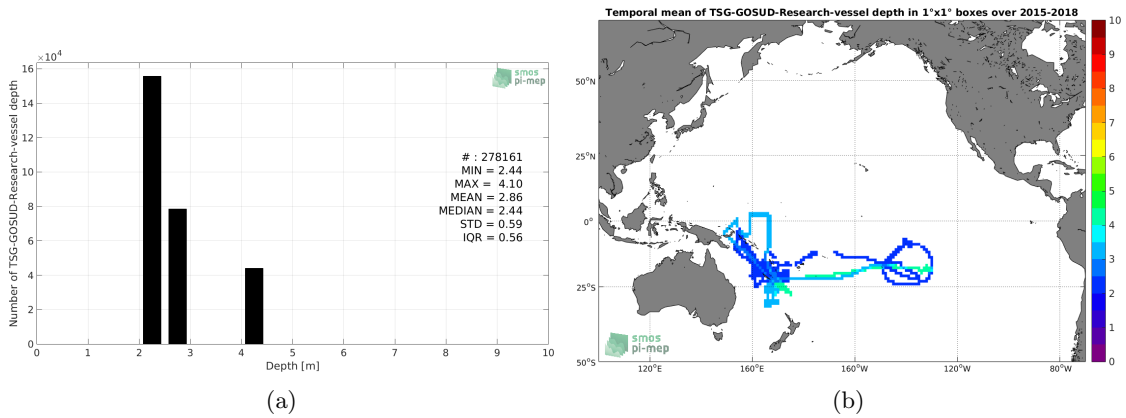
$\times10^4$
16
14
12
10
8
6
4
2
0
Number of TSG-GOSUD-Research-vessel depth
smos pi-mep
# : 278161
MIN = 2.44
MAX = 4.10
MEAN = 2.86
MEDIAN = 2.44
STD = 0.59
IQR = 0.56
0 1 2 3 4 5 6 7 8 9 10
Depth [m]
(a)

Temporal mean of TSG-GOSUD-Research-vessel depth in 1°x1° boxes over 2015-2018
50°N
25°N
0°
25°S
50°S
120°E 160°E 160°W 120°W 80°W
smos pi-mep
10
9
8
7
6
5
4
3
2
1
0
(b)